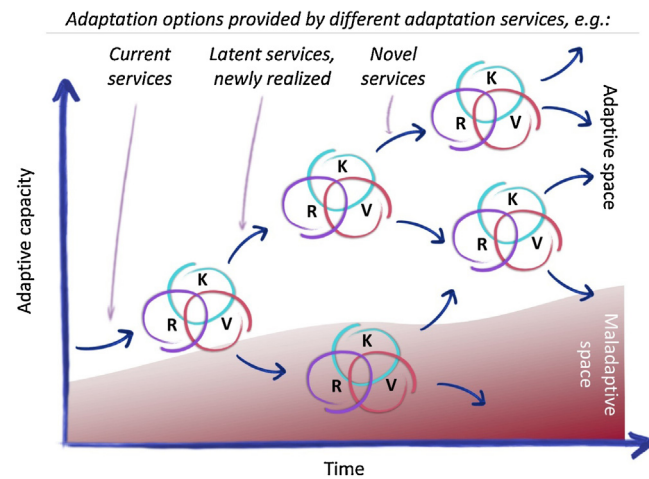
Adaptation options provided by different adaptation services, e.g.:

Current services

Latent services, newly realized

Novel services

Adaptive capacity

K
R
V

K
R
V

K
R
V

K
R
V

K
R
V

Adaptive space

Maladaptive space

Time